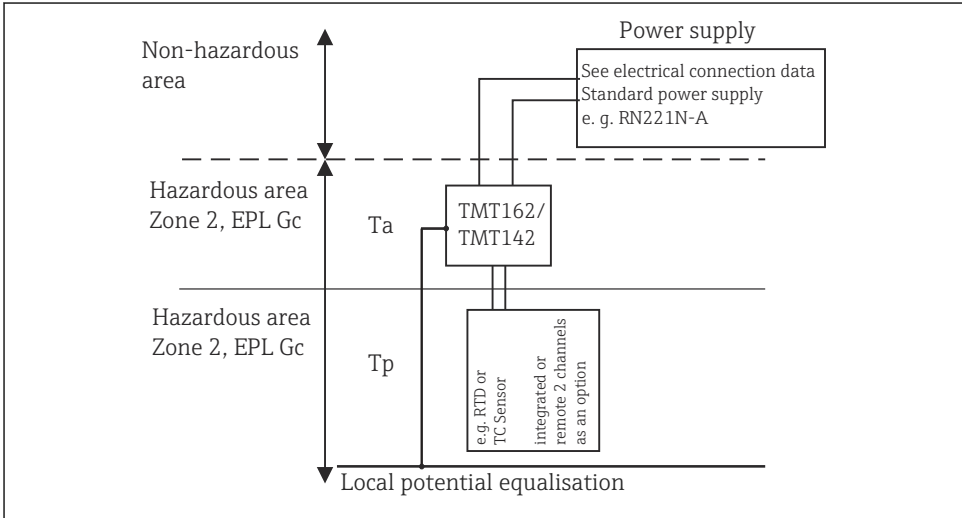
Non-hazardous area

Power supply

See electrical connection data
Standard power supply
e. g. RN221N-A

Hazardous area
Zone 2, EPL Gc

Ta

TMT162/
TMT142

Hazardous area
Zone 2, EPL Gc

Tp

e.g. RTD or
TC Sensor

integrated or
remote 2 channels
as an option

Local potential equalisation